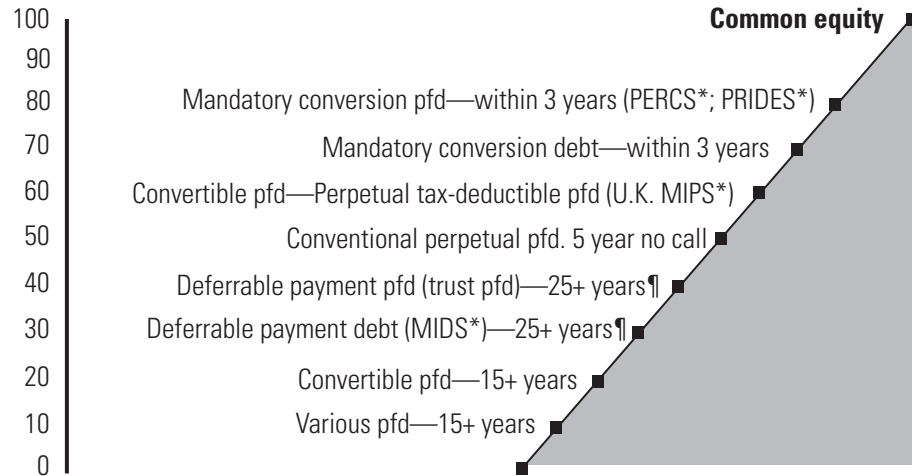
100
90
80
70
60
50
40
30
20
10
0

Common equity

Mandatory conversion pfd—within 3 years (PERCS*; PRIDES*)

Mandatory conversion debt—within 3 years

Convertible pfd—Perpetual tax-deductible pfd (U.K. MIPS*)

Conventional perpetual pfd. 5 year no call

Deferrable payment pfd (trust pfd)—25+ years¶

Deferrable payment debt (MIDS*)—25+ years¶

Convertible pfd—15+ years

Various pfd—15+ years